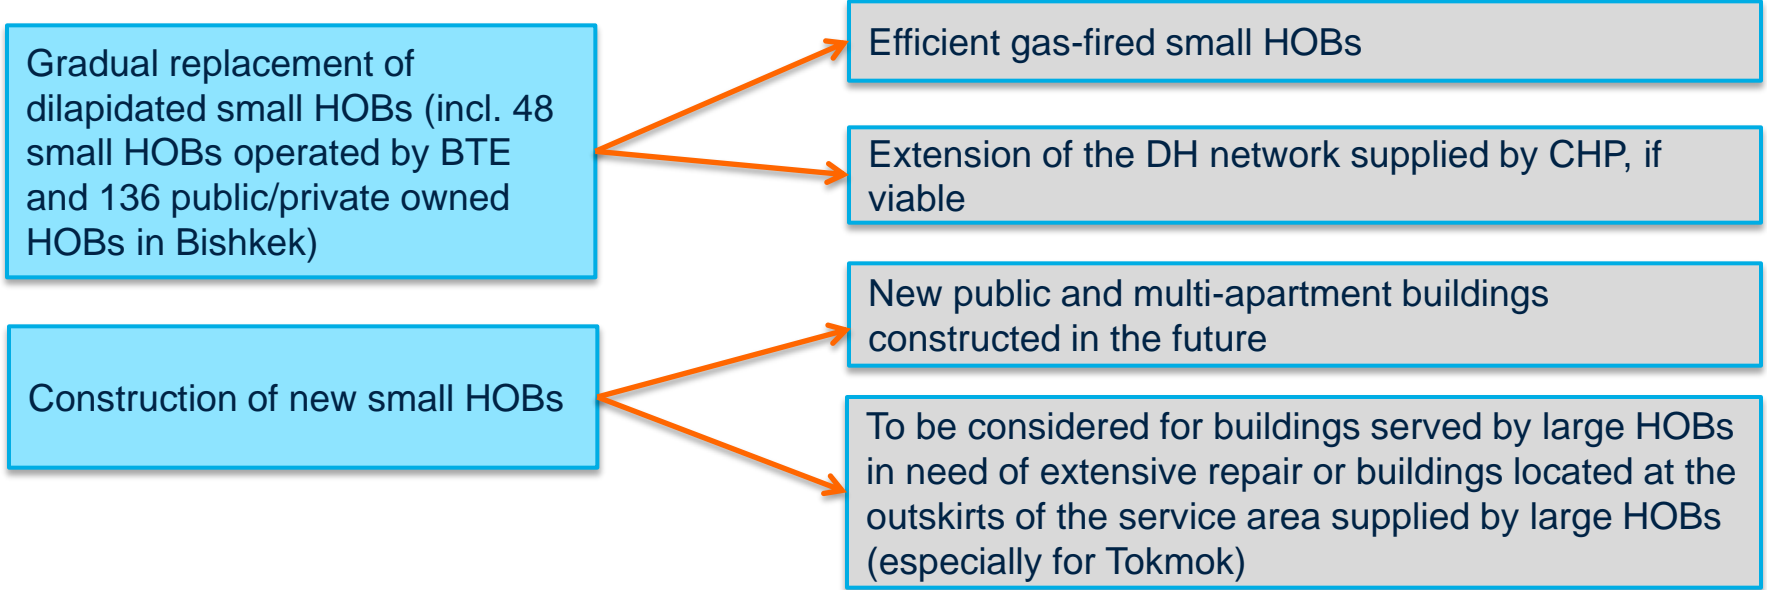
Gradual replacement of dilapidated small HOBs (incl. 48 small HOBs operated by BTE and 136 public/private owned HOBs in Bishkek)

Efficient gas-fired small HOBs

Extension of the DH network supplied by CHP, if viable

Construction of new small HOBs

New public and multi-apartment buildings constructed in the future

To be considered for buildings served by large HOBs in need of extensive repair or buildings located at the outskirts of the service area supplied by large HOBs (especially for Tokmok)